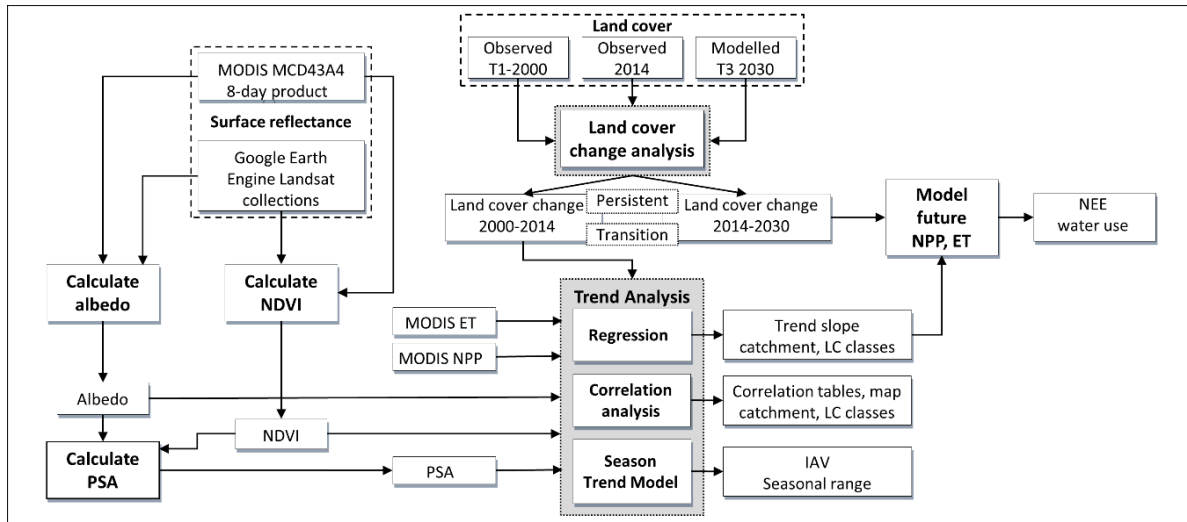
Land cover

Observed T1-2000

Observed 2014

Modelled T3 2030

MODIS MCD43A4 8-day product

Surface reflectance

Google Earth Engine Landsat collections

Land cover change analysis

Land cover change 2000-2014

Persistent

Transition

Land cover change 2014-2030

Model future NPP, ET

NEE water use

Calculate albedo

Calculate NDVI

Trend Analysis

MODIS ET

MODIS NPP

Regression

Trend slope catchment, LC classes

Albedo

Correlation analysis

Correlation tables, map catchment, LC classes

NDVI

Calculate PSA

PSA

Season Trend Model

IAV Seasonal range